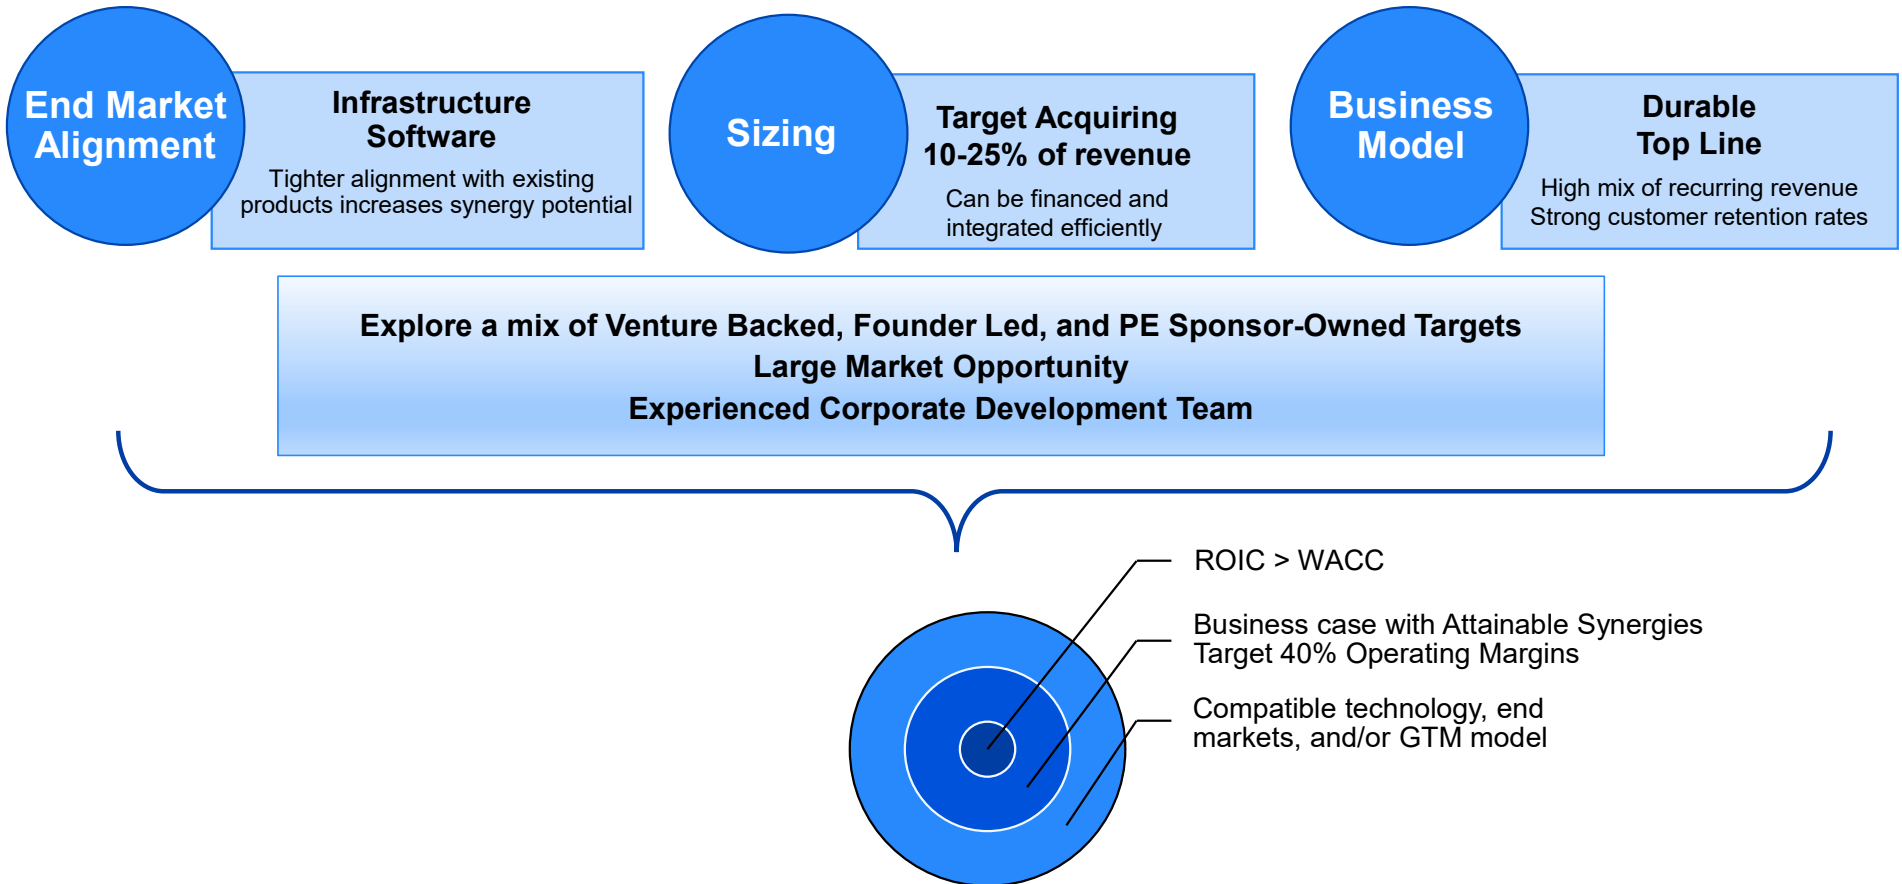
End Market Alignment

Infrastructure Software

Tighter alignment with existing products increases synergy potential

Sizing

Target Acquiring 10-25% of revenue

Can be financed and integrated efficiently

Business Model

Durable Top Line

High mix of recurring revenue
Strong customer retention rates

Explore a mix of Venture Backed, Founder Led, and PE Sponsor-Owned Targets
Large Market Opportunity
Experienced Corporate Development Team

ROIC > WACC

Business case with Attainable Synergies
Target 40% Operating Margins

Compatible technology, end markets, and/or GTM model